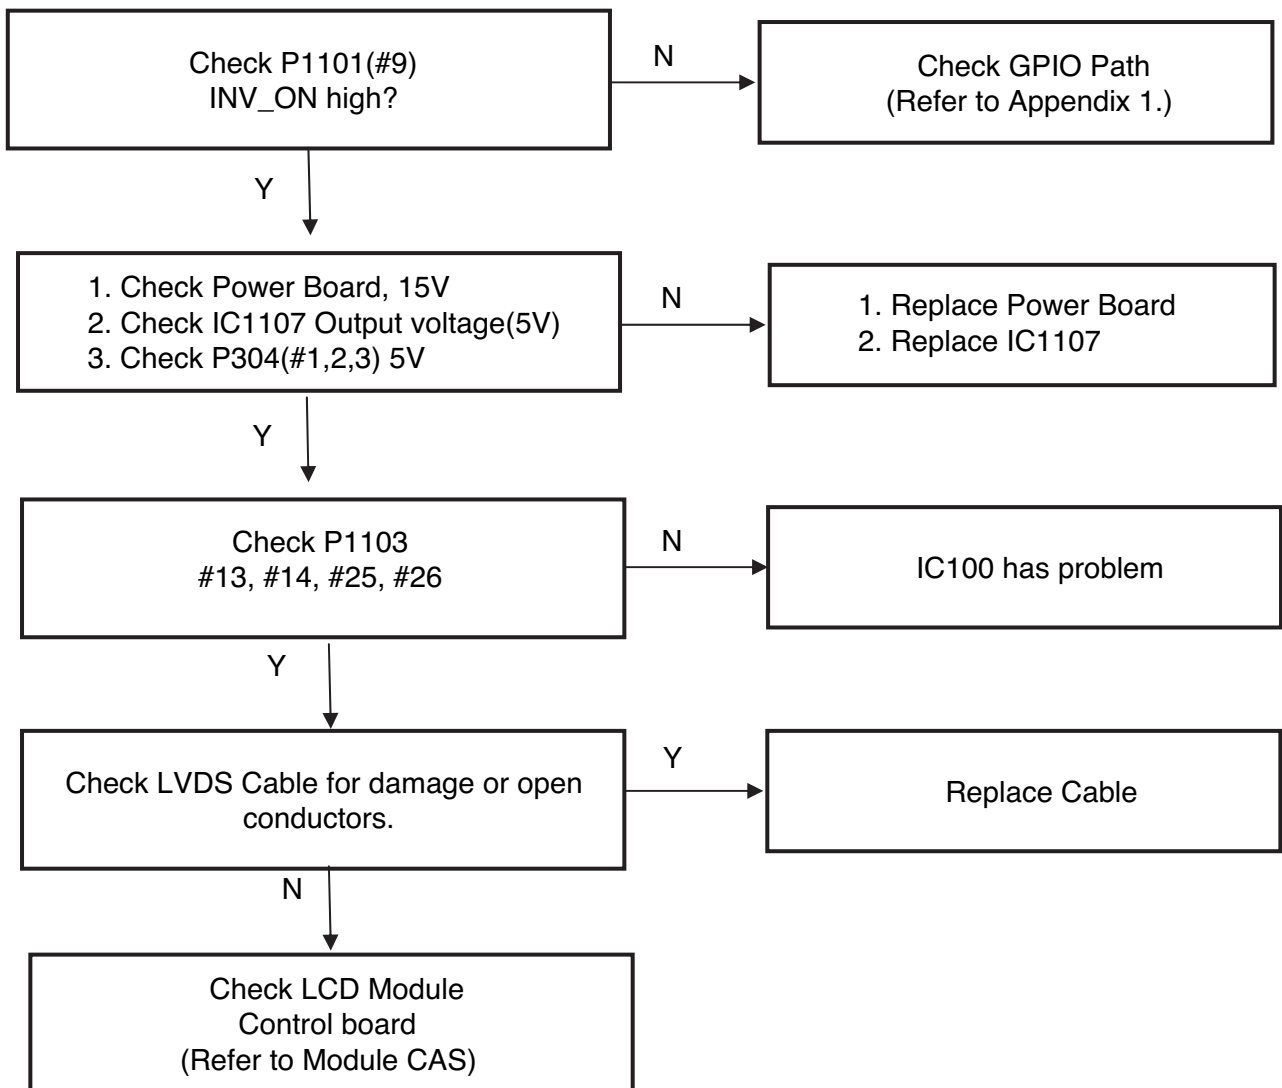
Check P1101(#9)
INV_ON high?

N

Check GPIO Path
(Refer to Appendix 1.)

Y

1. Check Power Board, 15V
2. Check IC1107 Output voltage(5V)
3. Check P304(#1,2,3) 5V

N

1. Replace Power Board
2. Replace IC1107

Y

Check P1103
#13, #14, #25, #26

N

IC100 has problem

Y

Check LVDS Cable for damage or open conductors.

Y

Replace Cable

N

Check LCD Module
Control board
(Refer to Module CAS)